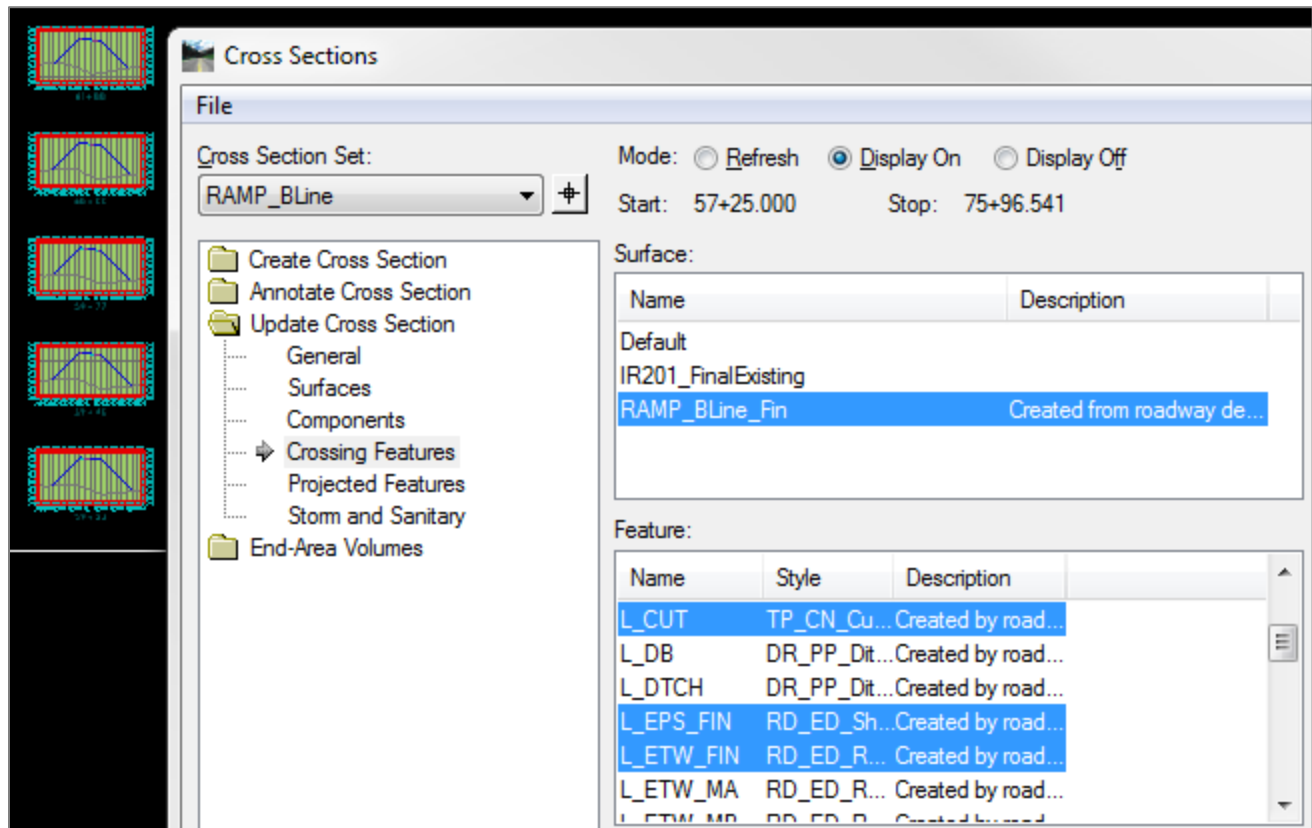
Cross Sections

File

Cross Section Set:

RAMP_BLine

Mode: Refresh Display On Display Off

Start: 57+25.000 Stop: 75+96.541

Create Cross Section
Annotate Cross Section
Update Cross Section
General
Surfaces
Components
Crossing Features
Projected Features
Storm and Sanitary
End-Area Volumes

Surface:

| Name | Description |
|---|---|
| Default | |
| IR201_FinalExisting | |
| RAMP_BLine_Fin | Created from roadway de... |

Feature:

| Name | Style | Description |
|---|---|---|
| L_CUT | TP_CN_Cu... | Created by road... |
| L_DB | DR_PP_Dit... | Created by road... |
| L_DTCH | DR_PP_Dit... | Created by road... |
| L_EPS_FIN | RD_ED_Sh... | Created by road... |
| L_ETW_FIN | RD_ED_R... | Created by road... |
| L_ETW_MA | RD_ED_R... | Created by road... |
| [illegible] | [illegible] | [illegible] |